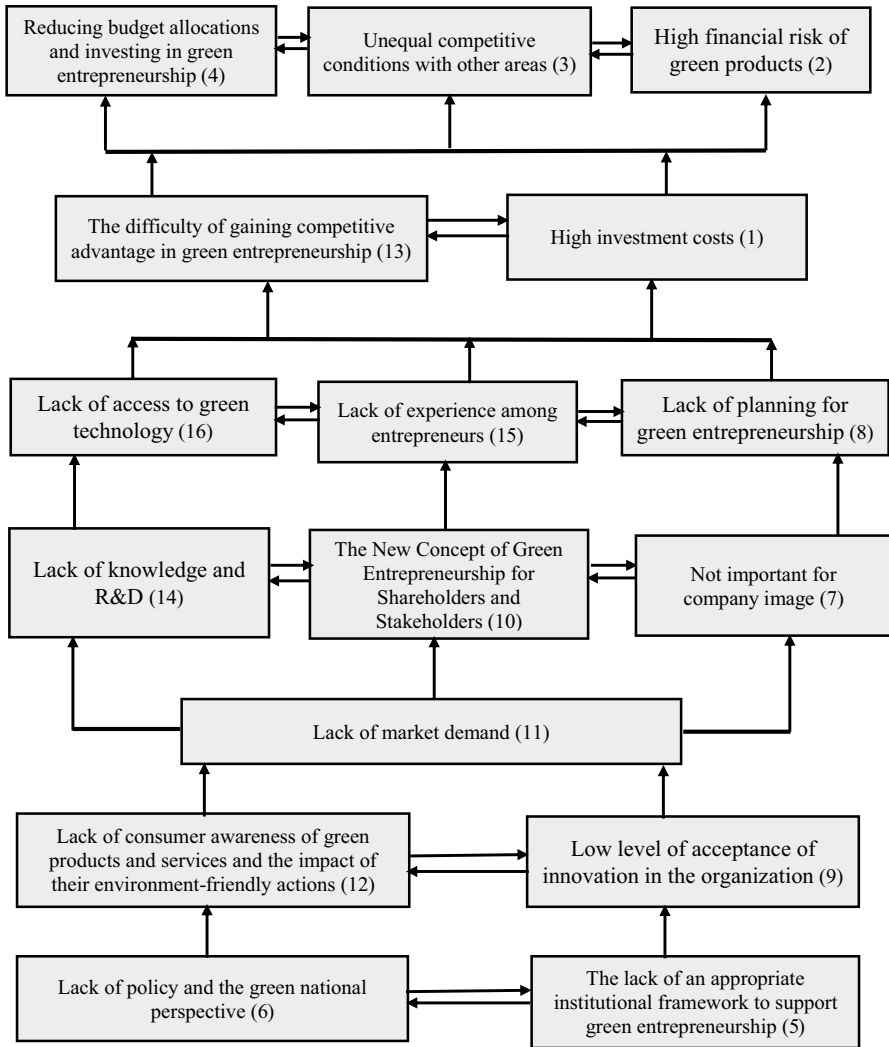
Reducing budget allocations and investing in green entrepreneurship (4)

Unequal competitive conditions with other areas (3)

High financial risk of green products (2)

The difficulty of gaining competitive advantage in green entrepreneurship (13)

High investment costs (1)

Lack of access to green technology (16)

Lack of experience among entrepreneurs (15)

Lack of planning for green entrepreneurship (8)

Lack of knowledge and R&D (14)

The New Concept of Green Entrepreneurship for Shareholders and Stakeholders (10)

Not important for company image (7)

Lack of market demand (11)

Lack of consumer awareness of green products and services and the impact of their environment-friendly actions (12)

Low level of acceptance of innovation in the organization (9)

Lack of policy and the green national perspective (6)

The lack of an appropriate institutional framework to support green entrepreneurship (5)